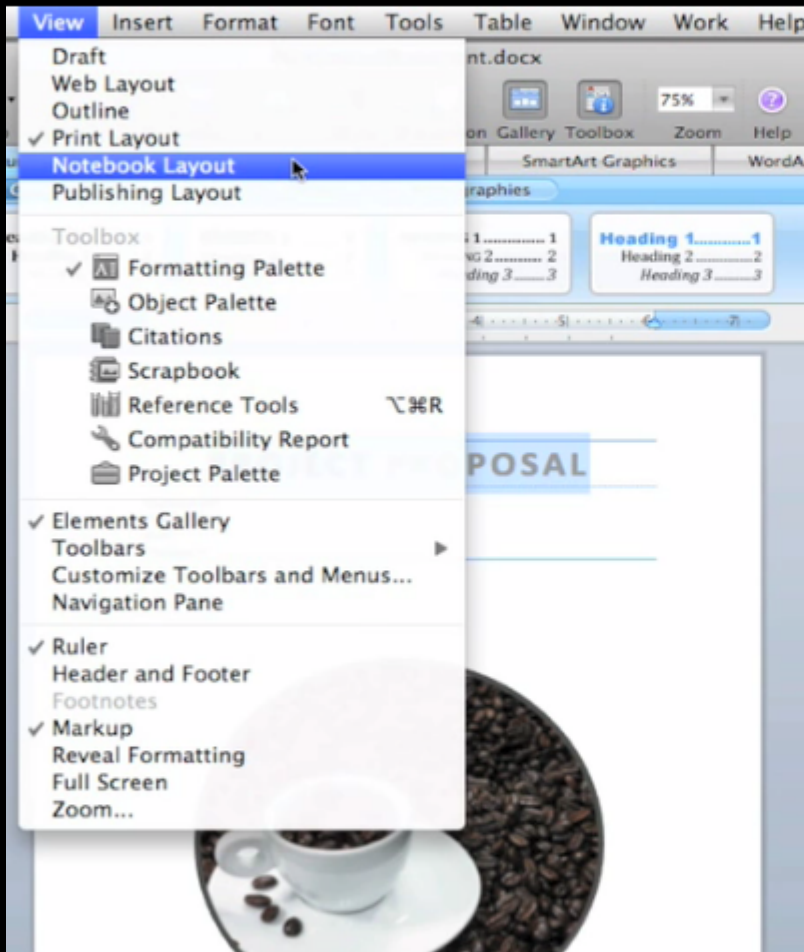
View Insert Format Font Tools Table Window Work Help

nt.docx

75%

on Gallery Toolbox Zoom Help

SmartArt Graphics WordA

graphies

Heading 1..........1
Heading 2..........2
Heading 3..........3

Draft
Web Layout
Outline
✓ Print Layout
Notebook Layout
Publishing Layout

Toolbox
✓ Formatting Palette
Object Palette
Citations
Scrapbook
Reference Tools ⌥⌘R
Compatibility Report
Project Palette

✓ Elements Gallery
Toolbars
Customize Toolbars and Menus...
Navigation Pane

✓ Ruler
Header and Footer
Footnotes
✓ Markup
Reveal Formatting
Full Screen
Zoom...

POSAL